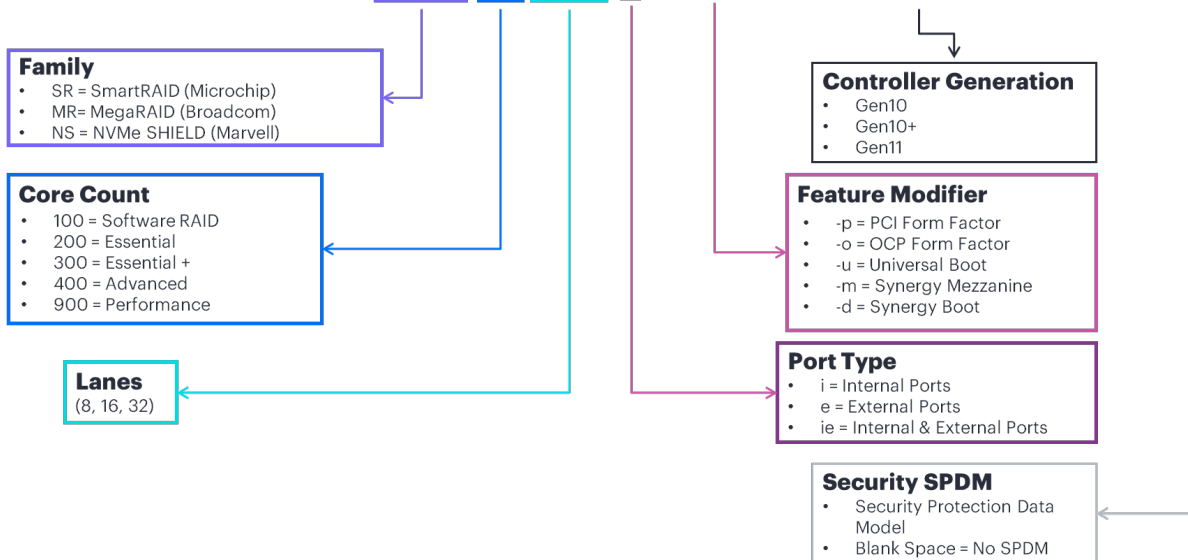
Family
• SR = SmartRAID (Microchip)
• MR= MegaRAID (Broadcom)
• NS = NVMe SHIELD (Marvell)

Core Count
• 100 = Software RAID
• 200 = Essential
• 300 = Essential +
• 400 = Advanced
• 900 = Performance

Lanes
(8, 16, 32)

Controller Generation
• Gen10
• Gen10+
• Gen11

Feature Modifier
• -p = PCI Form Factor
• -o = OCP Form Factor
• -u = Universal Boot
• -m = Synergy Mezzanine
• -d = Synergy Boot

Port Type
• i = Internal Ports
• e = External Ports
• ie = Internal & External Ports

Security SPDM
• Security Protection Data Model
• Blank Space = No SPDM